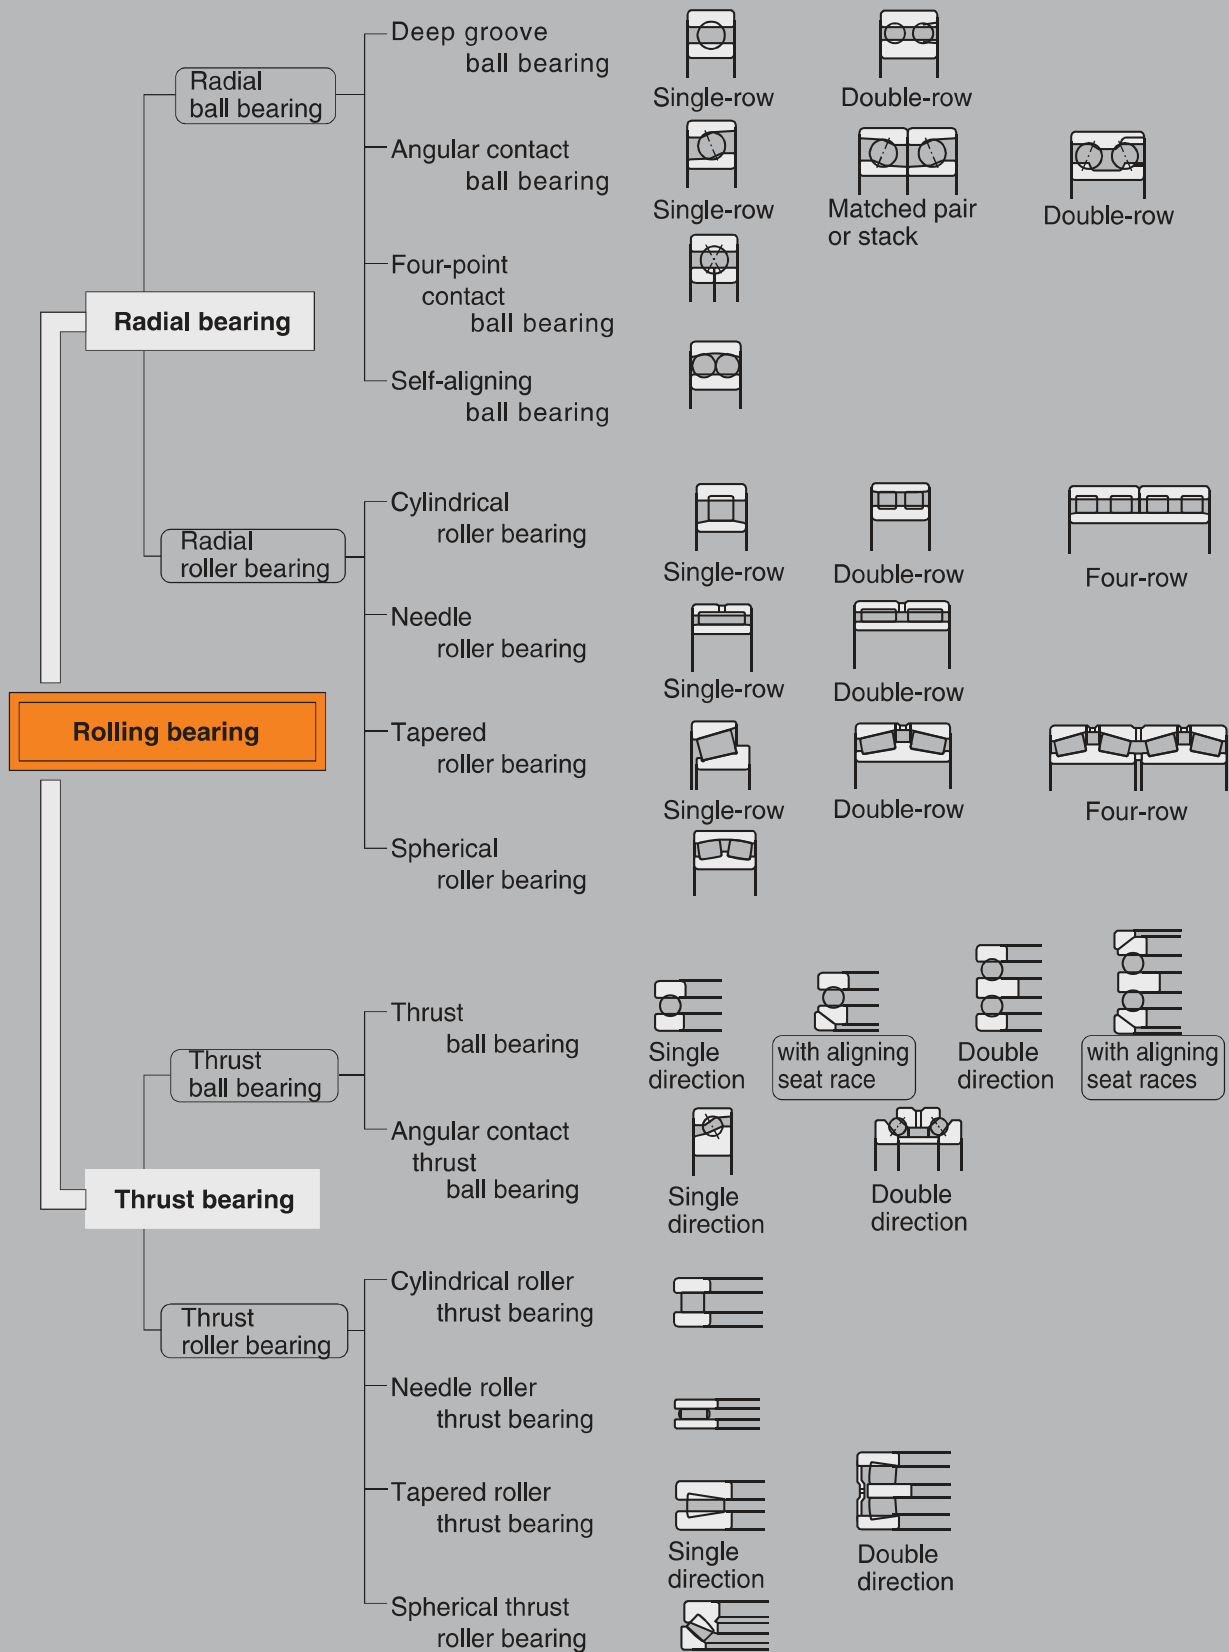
Rolling bearing

Radial bearing

Radial ball bearing

Deep groove ball bearing
Single-row
Double-row

Angular contact ball bearing
Single-row
Matched pair or stack
Double-row

Four-point contact ball bearing

Self-aligning ball bearing

Radial roller bearing

Cylindrical roller bearing
Single-row
Double-row
Four-row

Needle roller bearing
Single-row
Double-row

Tapered roller bearing
Single-row
Double-row
Four-row

Spherical roller bearing

Thrust bearing

Thrust ball bearing

Thrust ball bearing
Single direction
with aligning seat race
Double direction
with aligning seat races

Angular contact thrust ball bearing
Single direction
Double direction

Thrust roller bearing

Cylindrical roller thrust bearing

Needle roller thrust bearing

Tapered roller thrust bearing
Single direction
Double direction

Spherical thrust roller bearing